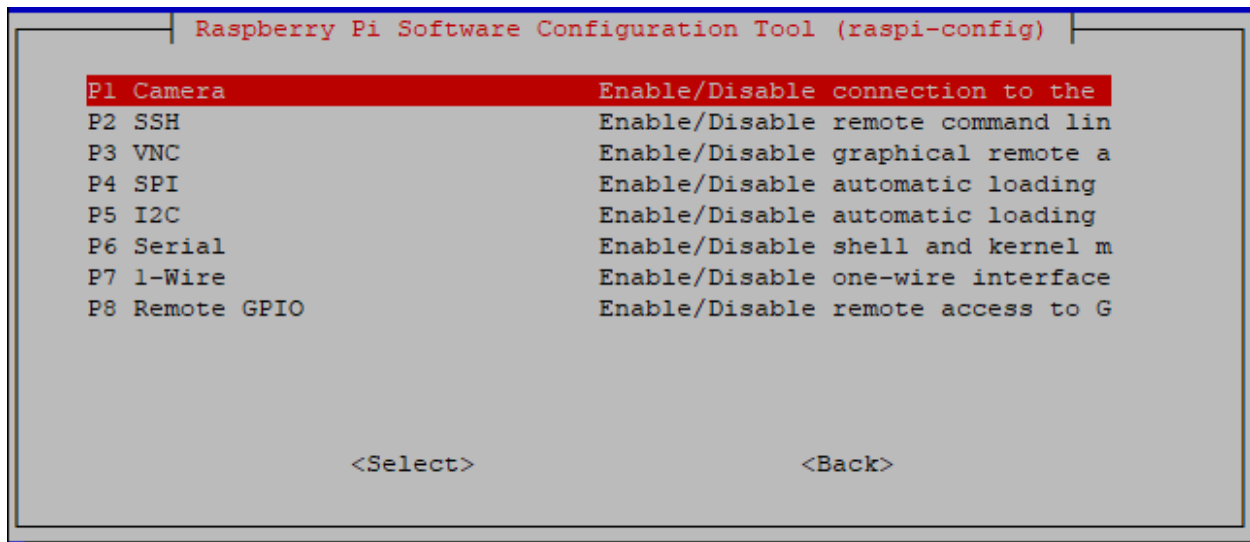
Raspberry Pi Software Configuration Tool (raspi-config)

P1 Camera Enable/Disable connection to the
P2 SSH Enable/Disable remote command lin
P3 VNC Enable/Disable graphical remote a
P4 SPI Enable/Disable automatic loading
P5 I2C Enable/Disable automatic loading
P6 Serial Enable/Disable shell and kernel m
P7 1-Wire Enable/Disable one-wire interface
P8 Remote GPIO Enable/Disable remote access to G

<Select> <Back>